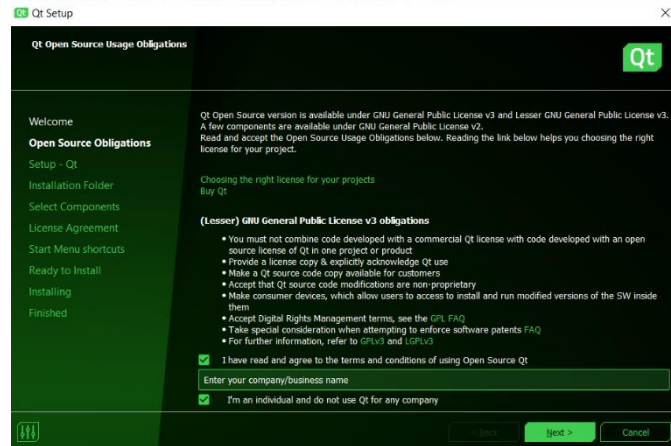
Qt Qt Setup

Qt Open Source Usage Obligations

Qt

Welcome
Open Source Obligations
Setup - Qt
Installation Folder
Select Components
License Agreement
Start Menu shortcuts
Ready to Install
Installing
Finished

Qt Open Source version is available under GNU General Public License v3 and Lesser GNU General Public License v3. A few components are available under GNU General Public License v2.
Read and accept the Open Source Usage Obligations below. Reading the link below helps you choosing the right license for your project.

Choosing the right license for your projects
Buy Qt

(Lesser) GNU General Public License v3 obligations

• You must not combine code developed with a commercial Qt license with code developed with an open source license of Qt in one project or product
• Provide a license copy & explicitly acknowledge Qt use
• Make a Qt source code copy available for customers
• Accept that Qt source code modifications are non-proprietary
• Make consumer devices, which allow users to access to install and run modified versions of the SW inside them
• Accept Digital Rights Management terms, see the GPL FAQ
• Take special consideration when attempting to enforce software patents FAQ
• For further information, refer to GPLv3 and LGPLv3

I have read and agree to the terms and conditions of using Open Source Qt

Enter your company/business name

I'm an individual and do not use Qt for any company

< Back Next > Cancel